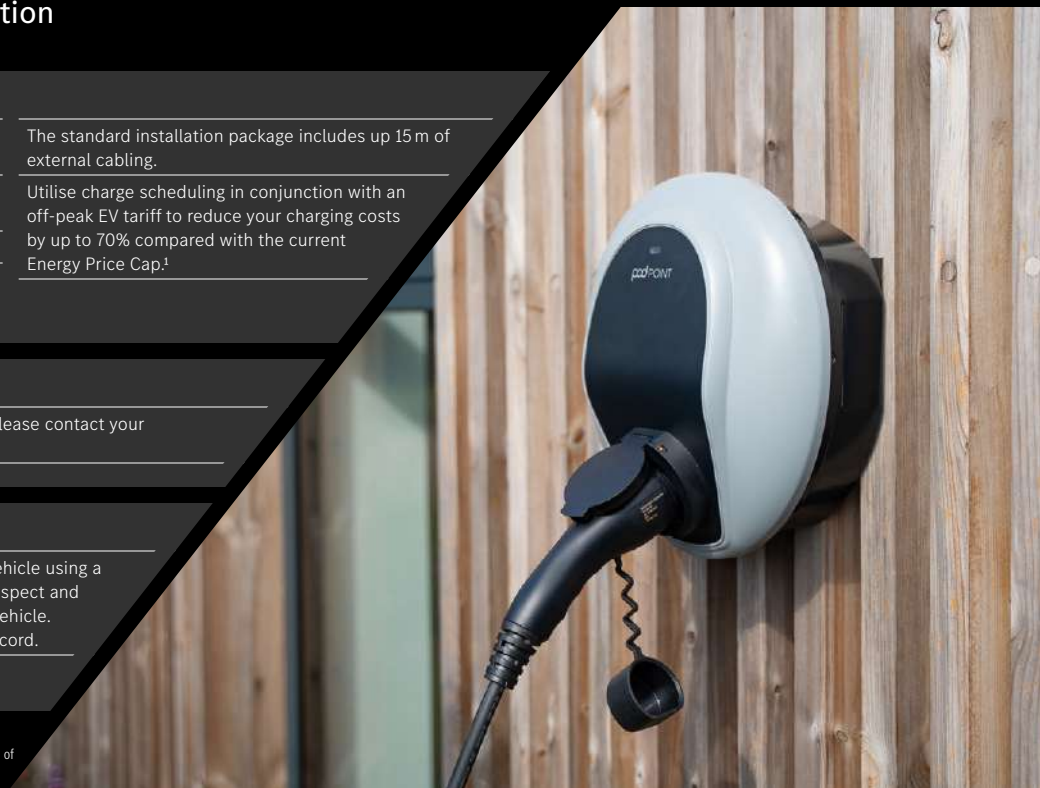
tion

The standard installation package includes up 15 m of external cabling.

Utilise charge scheduling in conjunction with an off-peak EV tariff to reduce your charging costs by up to 70% compared with the current Energy Price Cap.¹

lease contact your

ehicle using a
spect and
ehicle.
cord.

of

podPOINT